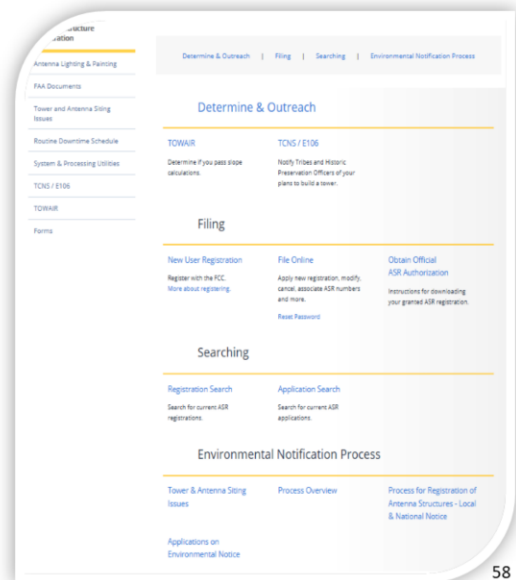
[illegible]ructure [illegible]ation

Antenna Lighting & Painting

FAA Documents

Tower and Antenna Siting Issues

Routine Downtime Schedule

System & Processing Utilities

TCNS / E106

TOWAIR

Forms

Determine & Outreach | Filing | Searching | Environmental Notification Process

Determine & Outreach

TOWAIR

Determine if you pass slope calculations.

TCNS / E106

Notify Tribes and Historic Preservation Officers of your plans to build a tower.

Filing

New User Registration

Register with the FCC.
More about registering.

File Online

Apply new registration, modify, cancel, associate ASR numbers and more.

Reset Password

Obtain Official ASR Authorization

Instructions for downloading your granted ASR registration.

Searching

Registration Search

Search for current ASR registrations.

Application Search

Search for current ASR applications.

Environmental Notification Process

Tower & Antenna Siting Issues

Process Overview

Process for Registration of Antenna Structures - Local & National Notice

Applications on Environmental Notice

58